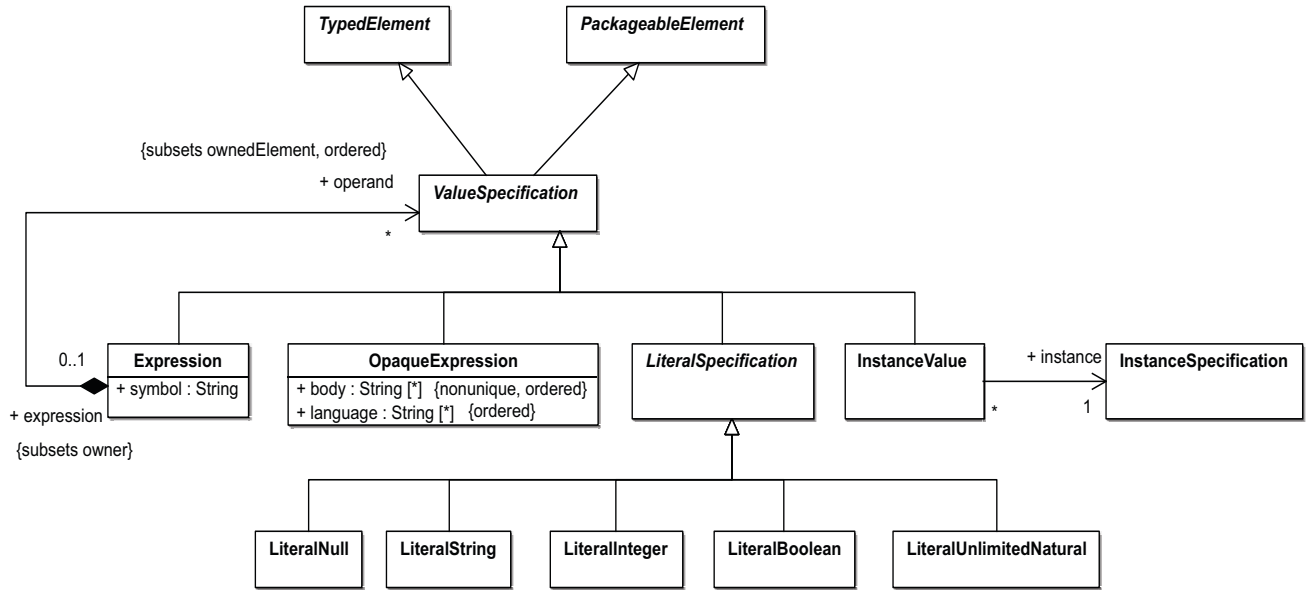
TypedElement

PackageableElement

{subsets ownedElement, ordered}

+ operand

ValueSpecification

*

0..1

Expression
+ symbol : String

+ expression

{subsets owner}

OpaqueExpression
+ body : String [*] {nonunique, ordered}
+ language : String [*] {ordered}

LiteralSpecification

InstanceValue

+ instance

InstanceSpecification

*

1

LiteralNull

LiteralString

LiteralInteger

LiteralBoolean

LiteralUnlimitedNatural